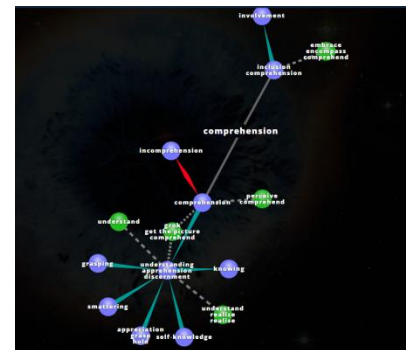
involvement

embrace
encompass
comprehend

inclusion
comprehension

comprehension

incomprehension

perceive
comprehend

comprehension

understand

grok
get the picture
comprehend

understanding
apprehension
discernment

grasping

knowing

smattering

understand
realize
realise

appreciation
grasp
hold

self knowledge